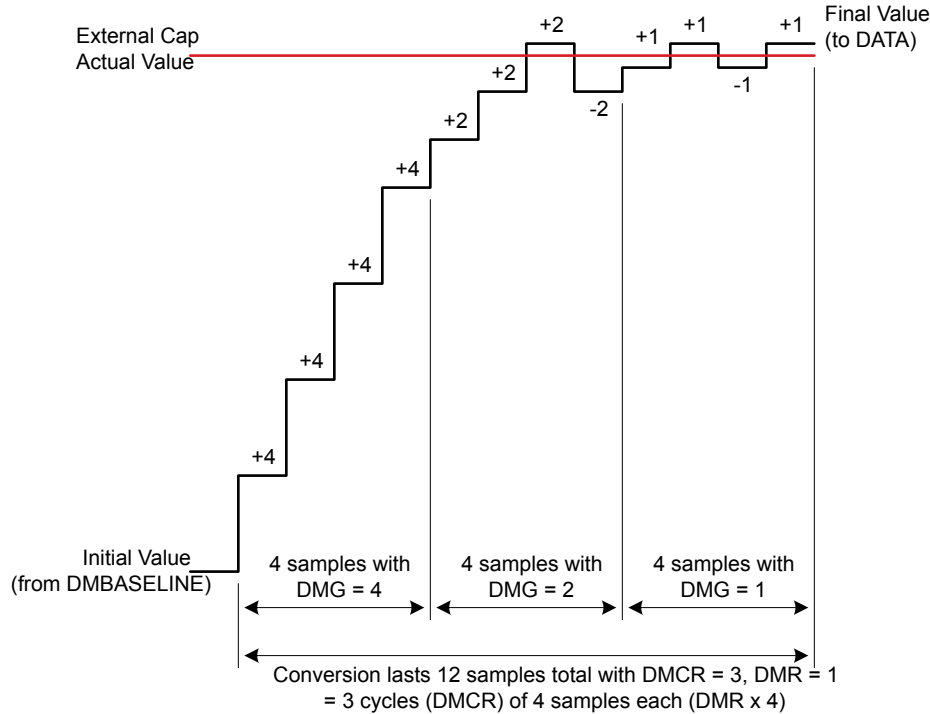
External Cap
Actual Value

Final Value
(to DATA)

+2
+1
+1
+1
+2
-2
-1
+2
+4
+4
+4
+4

Initial Value
(from DMBASELINE)

4 samples with
DMG = 4

4 samples with
DMG = 2

4 samples with
DMG = 1

Conversion lasts 12 samples total with DMCR = 3, DMR = 1
= 3 cycles (DMCR) of 4 samples each (DMR x 4)